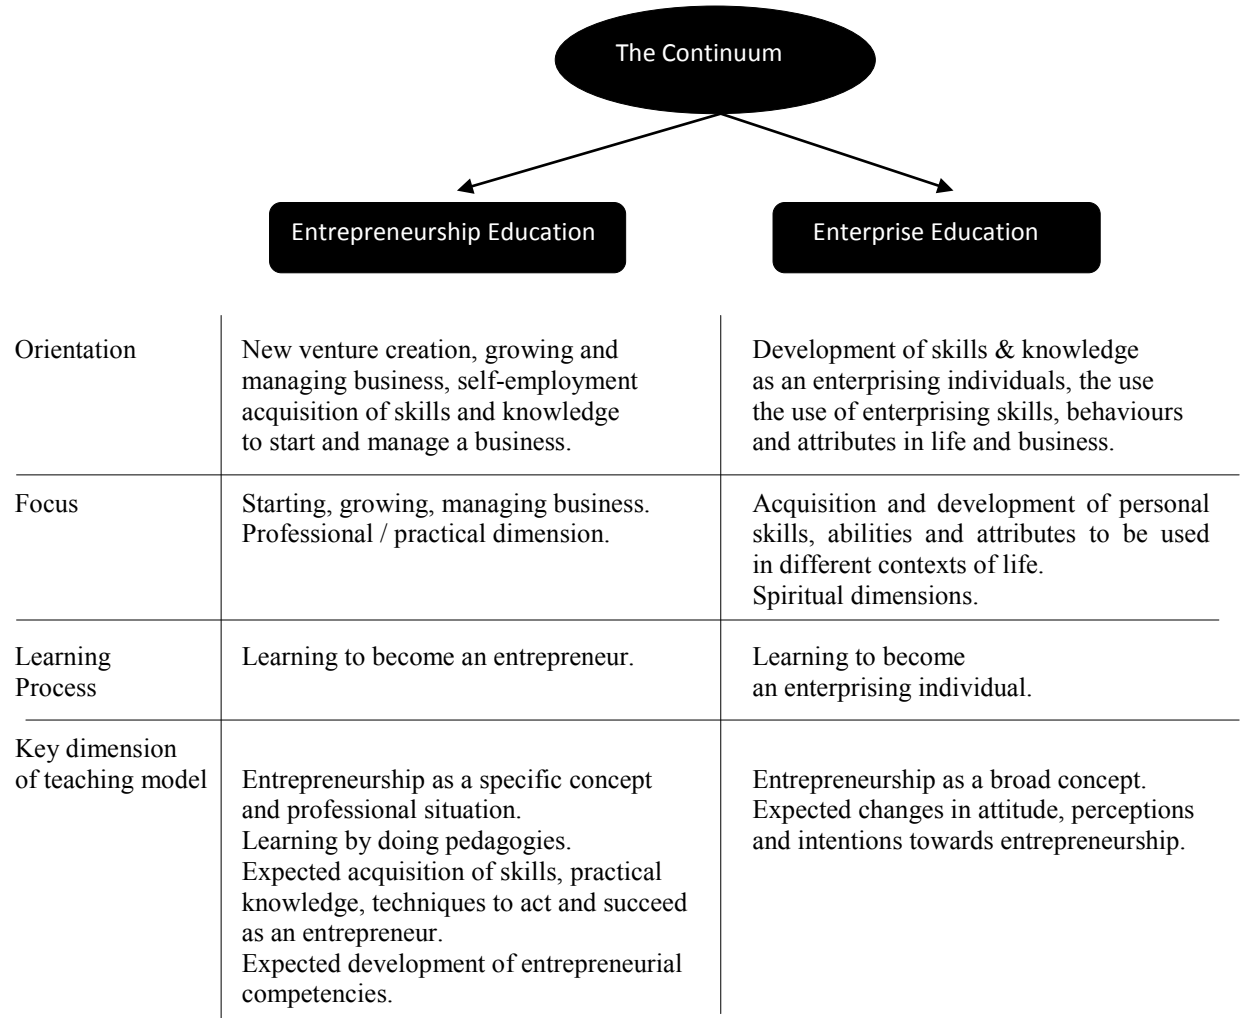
The Continuum

Entrepreneurship Education

Enterprise Education

| | Entrepreneurship Education | Enterprise Education |
|---|---|---|
| Orientation | New venture creation, growing and managing business, self-employment acquisition of skills and knowledge to start and manage a business. | Development of skills & knowledge as an enterprising individuals, the use the use of enterprising skills, behaviours and attributes in life and business. |
| Focus | Starting, growing, managing business. Professional / practical dimension. | Acquisition and development of personal skills, abilities and attributes to be used in different contexts of life. Spiritual dimensions. |
| Learning Process | Learning to become an entrepreneur. | Learning to become an enterprising individual. |
| Key dimension of teaching model | Entrepreneurship as a specific concept and professional situation. Learning by doing pedagogies. Expected acquisition of skills, practical knowledge, techniques to act and succeed as an entrepreneur. Expected development of entrepreneurial competencies. | Entrepreneurship as a broad concept. Expected changes in attitude, perceptions and intentions towards entrepreneurship. |